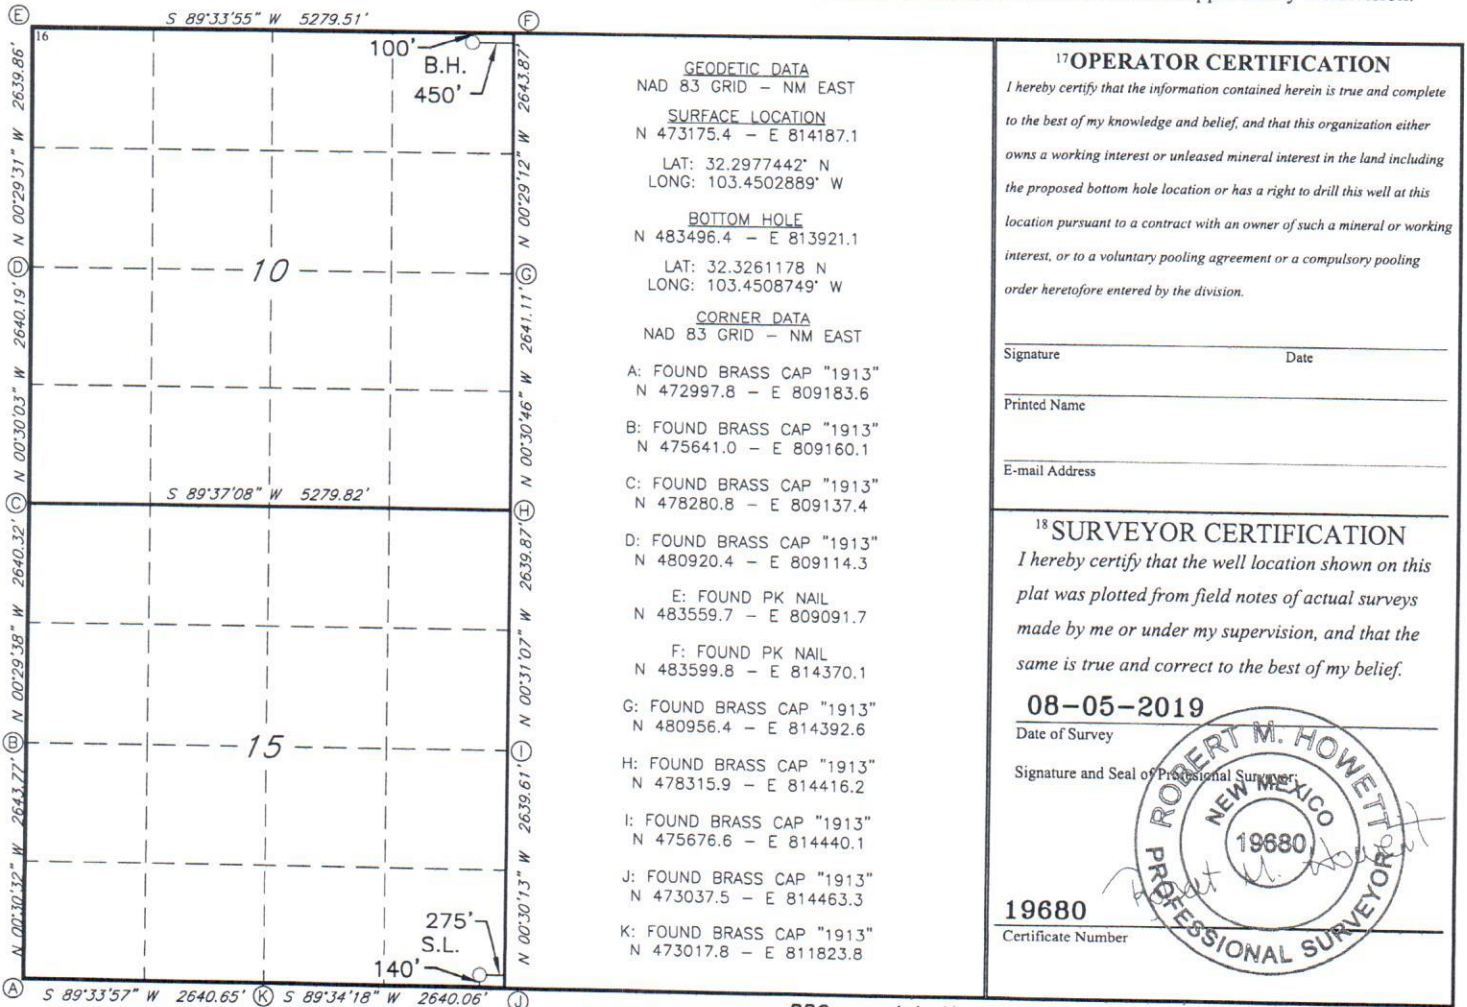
Ⓔ S 89°33'55" W 5279.51' Ⓕ

16

100'
B.H.
450'

N 00°29'31" W 2639.86'

N 00°29'12" W 2643.87'

Ⓓ 10 Ⓖ

N 00°30'03" W 2640.19'

N 00°30'46" W 2641.11'

S 89°37'08" W 5279.82'

Ⓒ Ⓗ

N 00°29'38" W 2640.32'

N 00°31'07" W 2639.87'

Ⓑ 15 Ⓘ

N 00°30'32" W 2643.77'

N 00°30'13" W 2639.61'

275'
S.L.
140'

Ⓐ S 89°33'57" W 2640.65' Ⓚ S 89°34'18" W 2640.06' Ⓙ

GEODETIC DATA
NAD 83 GRID – NM EAST

SURFACE LOCATION
N 473175.4 – E 814187.1

LAT: 32.2977442° N
LONG: 103.4502889° W

BOTTOM HOLE
N 483496.4 – E 813921.1

LAT: 32.3261178 N
LONG: 103.4508749° W

CORNER DATA
NAD 83 GRID – NM EAST

A: FOUND BRASS CAP "1913"
N 472997.8 – E 809183.6

B: FOUND BRASS CAP "1913"
N 475641.0 – E 809160.1

C: FOUND BRASS CAP "1913"
N 478280.8 – E 809137.4

D: FOUND BRASS CAP "1913"
N 480920.4 – E 809114.3

E: FOUND PK NAIL
N 483559.7 – E 809091.7

F: FOUND PK NAIL
N 483599.8 – E 814370.1

G: FOUND BRASS CAP "1913"
N 480956.4 – E 814392.6

H: FOUND BRASS CAP "1913"
N 478315.9 – E 814416.2

I: FOUND BRASS CAP "1913"
N 475676.6 – E 814440.1

J: FOUND BRASS CAP "1913"
N 473037.5 – E 814463.3

K: FOUND BRASS CAP "1913"
N 473017.8 – E 811823.8

17OPERATOR CERTIFICATION
I hereby certify that the information contained herein is true and complete to the best of my knowledge and belief, and that this organization either owns a working interest or unleased mineral interest in the land including the proposed bottom hole location or has a right to drill this well at this location pursuant to a contract with an owner of such a mineral or working interest, or to a voluntary pooling agreement or a compulsory pooling order heretofore entered by the division.

Signature Date

Printed Name

E-mail Address

18SURVEYOR CERTIFICATION
I hereby certify that the well location shown on this plat was plotted from field notes of actual surveys made by me or under my supervision, and that the same is true and correct to the best of my belief.

08–05–2019
Date of Survey

Signature and Seal of Professional Surveyor:

ROBERT M. HOWETT
NEW MEXICO
19680
PROFESSIONAL SURVEYOR

19680
Certificate Number